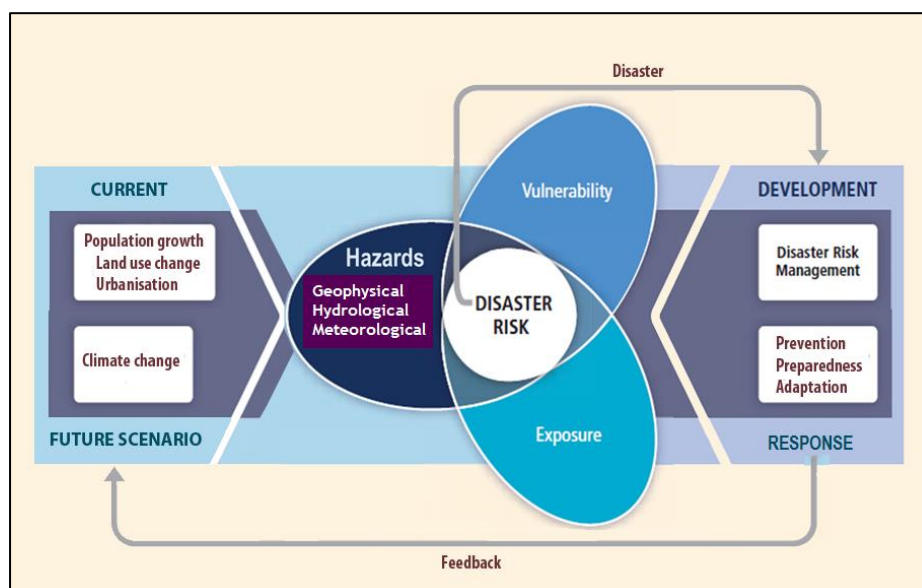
Disaster

CURRENT

Population growth
Land use change
Urbanisation

Climate change

FUTURE SCENARIO

Hazards

Geophysical
Hydrological
Meteorological

Vulnerability

DISASTER RISK

Exposure

DEVELOPMENT

Disaster Risk Management

Prevention
Preparedness
Adaptation

RESPONSE

Feedback